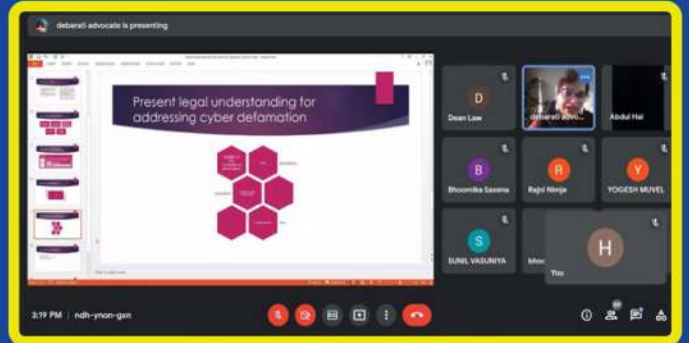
debarati advocate is presenting

Present legal understanding for addressing cyber defamation

D
Dean Law

debarati advo...

Abdul Hai

B
Bhoomika Saxena

R
Rajni Nimje

Y
YOGESH MUVEL

S
SUNIL VASUNIYA

bhoo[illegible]

H
You

3:19 PM | ndh-ynon-gxn